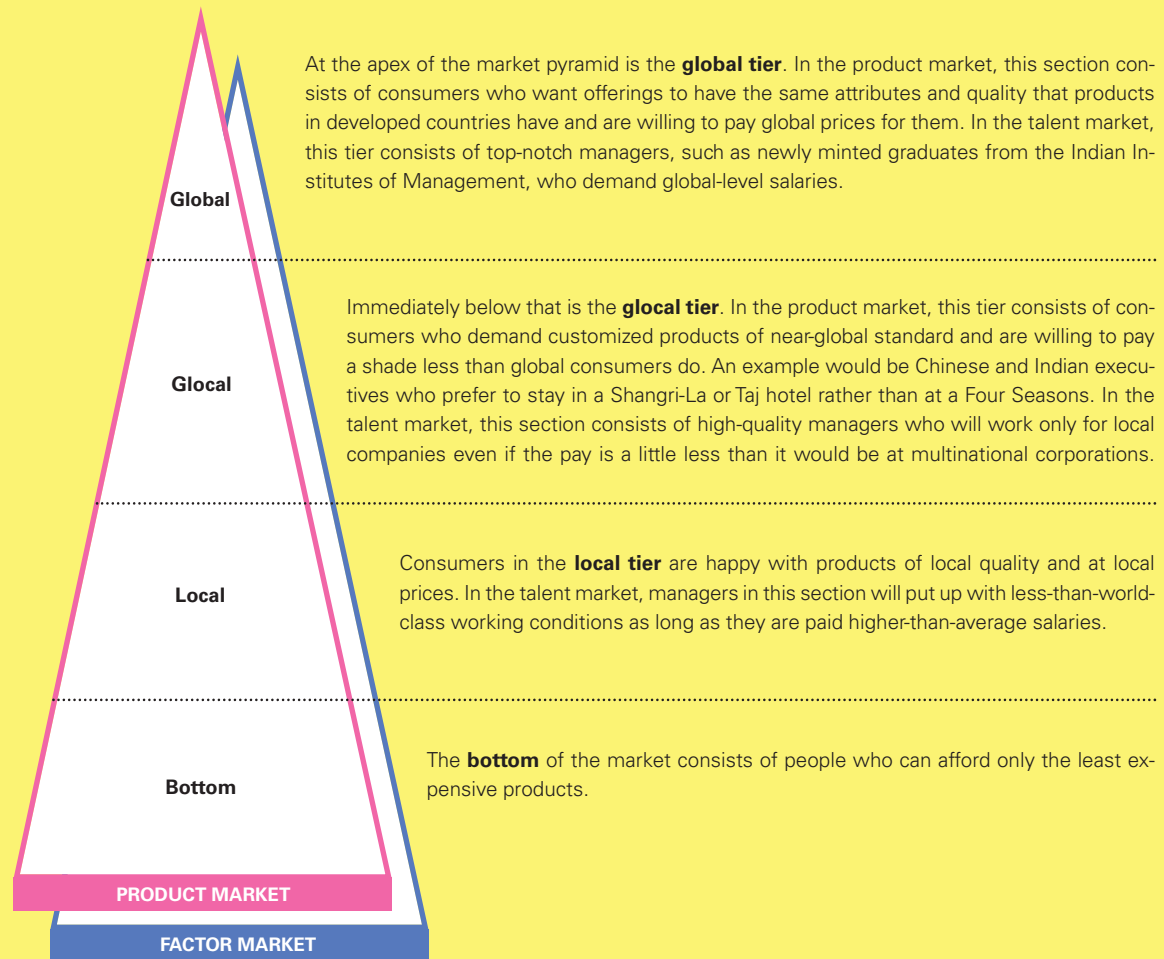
Global

At the apex of the market pyramid is the **global tier**. In the product market, this section consists of consumers who want offerings to have the same attributes and quality that products in developed countries have and are willing to pay global prices for them. In the talent market, this tier consists of top-notch managers, such as newly minted graduates from the Indian Institutes of Management, who demand global-level salaries.

Glocal

Immediately below that is the **glocal tier**. In the product market, this tier consists of consumers who demand customized products of near-global standard and are willing to pay a shade less than global consumers do. An example would be Chinese and Indian executives who prefer to stay in a Shangri-La or Taj hotel rather than at a Four Seasons. In the talent market, this section consists of high-quality managers who will work only for local companies even if the pay is a little less than it would be at multinational corporations.

Local

Consumers in the **local tier** are happy with products of local quality and at local prices. In the talent market, managers in this section will put up with less-than-world-class working conditions as long as they are paid higher-than-average salaries.

Bottom

The **bottom** of the market consists of people who can afford only the least expensive products.

PRODUCT MARKET

FACTOR MARKET